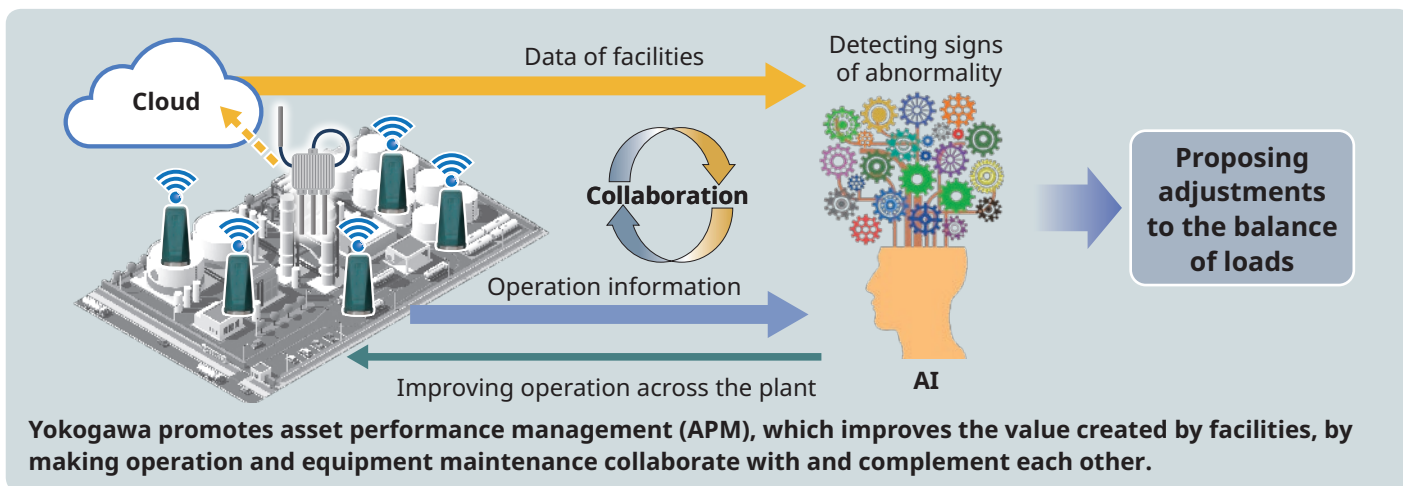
Cloud

Data of facilities

Detecting signs of abnormality

Collaboration

Proposing adjustments to the balance of loads

Operation information

Improving operation across the plant

AI

Yokogawa promotes asset performance management (APM), which improves the value created by facilities, by making operation and equipment maintenance collaborate with and complement each other.